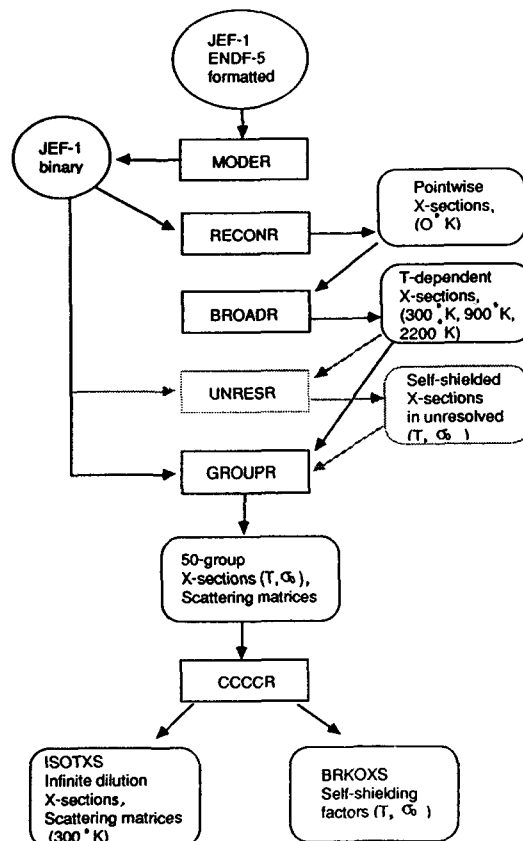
JEF-1
ENDF-5
formatted

JEF-1
binary

MODER

RECONR

Pointwise
X-sections,
(0° K)

BROADR

T-dependent
X-sections,
(300° K, 900° K,
2200° K)

UNRESR

Self-shielded
X-sections
in unresolved
(T, $\sigma_0$ )

GROUPR

50-group
X-sections (T, $\sigma_0$ ),
Scattering matrices

CCCCR

ISOTXS
Infinite dilution
X-sections,
Scattering matrices
(300° K)

BRKOXS
Self-shielding
factors (T, $\sigma_0$ )